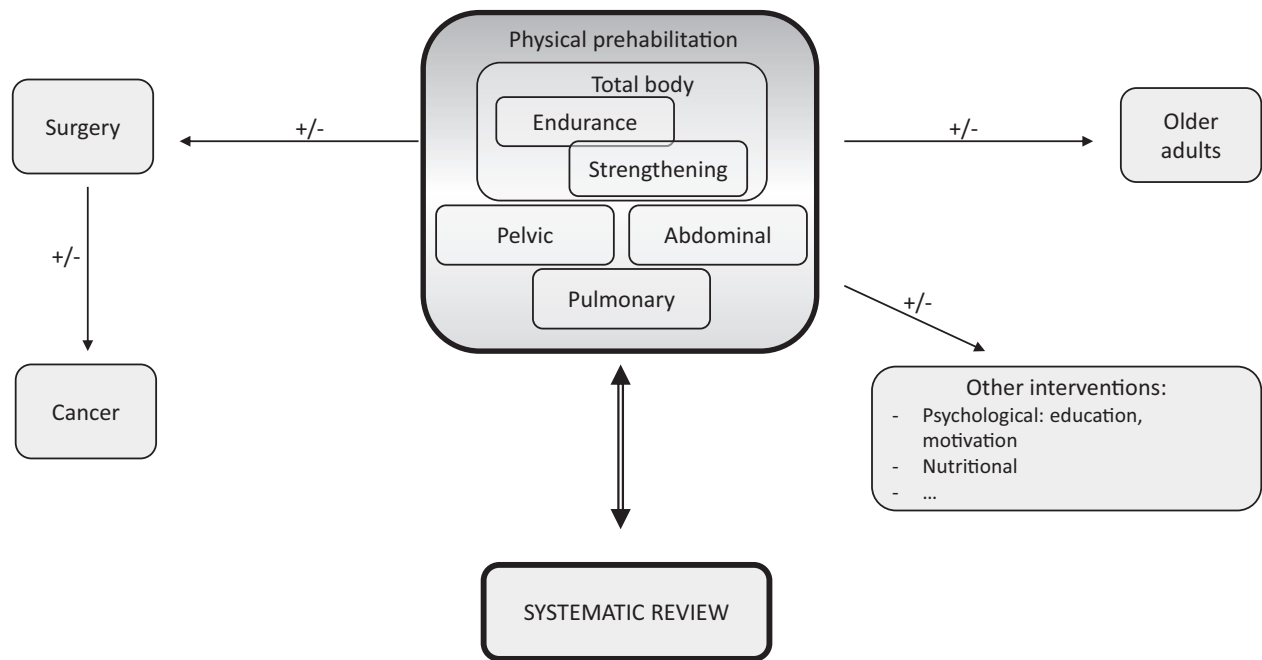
Physical prehabilitation

Total body

Endurance

Strengthening

Pelvic

Abdominal

Pulmonary

Surgery

+/-

+/-

Cancer

+/-

Older adults

+/-

Other interventions:
- Psychological: education, motivation
- Nutritional
- …

SYSTEMATIC REVIEW